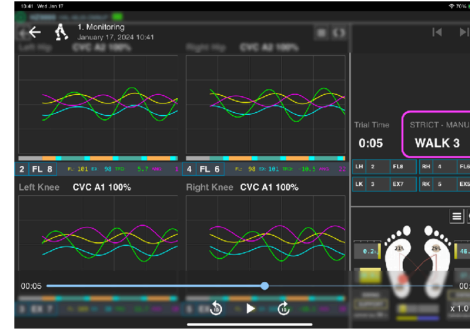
15:41 Wed Jan 17

1. Monitoring
January 17, 2024 10:41

Left Hip CVC A2 100%

Right Hip CVC A2 100%

2 FL 8

4 FL 6

Left Knee CVC A1 100%

Right Knee CVC A1 100%

Trial Time
0:05

STRICT - MANU
WALK 3

LH 2 FL8
RH 4 FL6
LK 3 EX7
RK 5 EX6

00:05

x 1.0